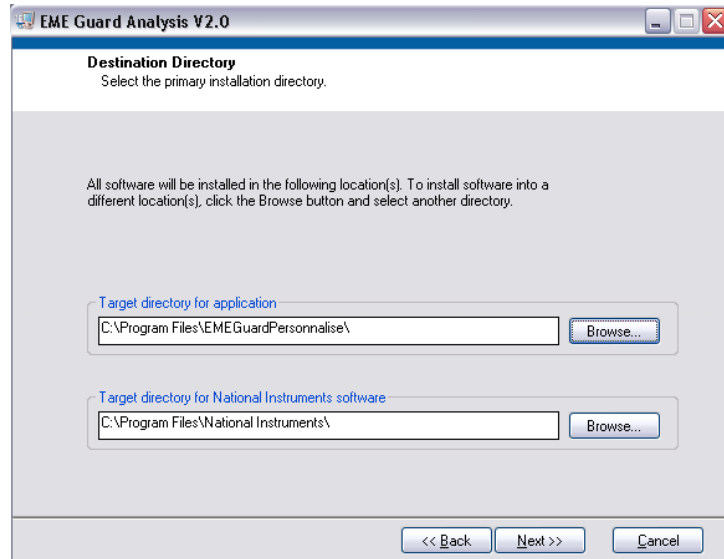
EME Guard Analysis V2.0

Destination Directory
Select the primary installation directory.

All software will be installed in the following location(s). To install software into a different location(s), click the Browse button and select another directory.

Target directory for application
C:\Program Files\EMEGuardPersonnalise\
Browse...

Target directory for National Instruments software
C:\Program Files\National Instruments\
Browse...

<< Back
Next >>
Cancel